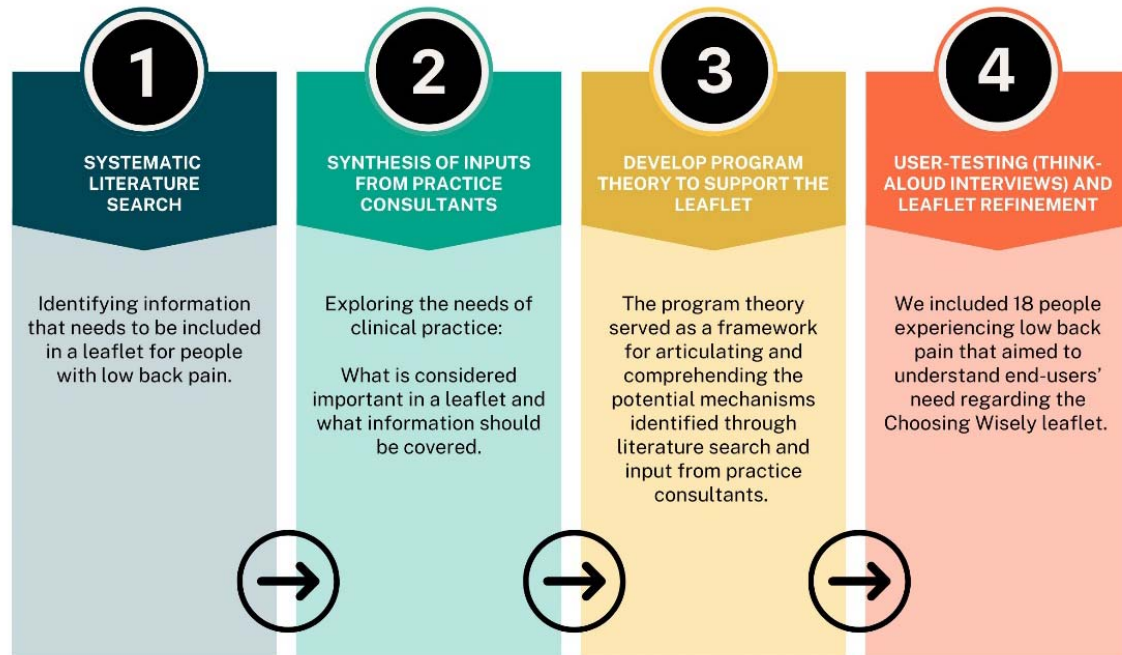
1

SYSTEMATIC LITERATURE SEARCH

Identifying information that needs to be included in a leaflet for people with low back pain.

2

SYNTHESIS OF INPUTS FROM PRACTICE CONSULTANTS

Exploring the needs of clinical practice:

What is considered important in a leaflet and what information should be covered.

3

DEVELOP PROGRAM THEORY TO SUPPORT THE LEAFLET

The program theory served as a framework for articulating and comprehending the potential mechanisms identified through literature search and input from practice consultants.

4

USER-TESTING (THINK-ALOUD INTERVIEWS) AND LEAFLET REFINEMENT

We included 18 people experiencing low back pain that aimed to understand end-users' need regarding the Choosing Wisely leaflet.